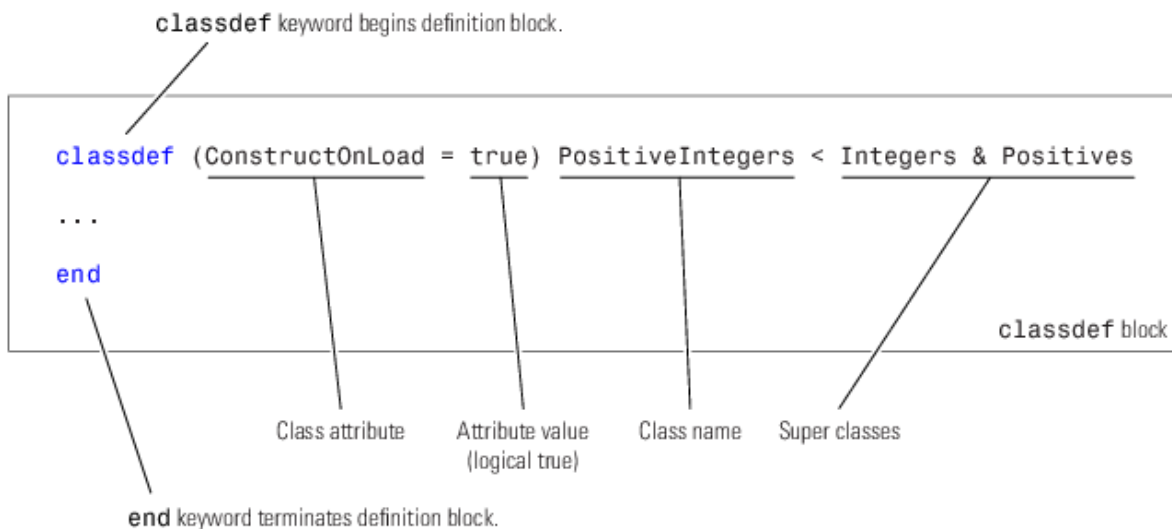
classdef keyword begins definition block.

classdef (ConstructOnLoad = true) PositiveIntegers < Integers & Positives
...
end

classdef block

Class attribute

Attribute value (logical true)

Class name

Super classes

end keyword terminates definition block.